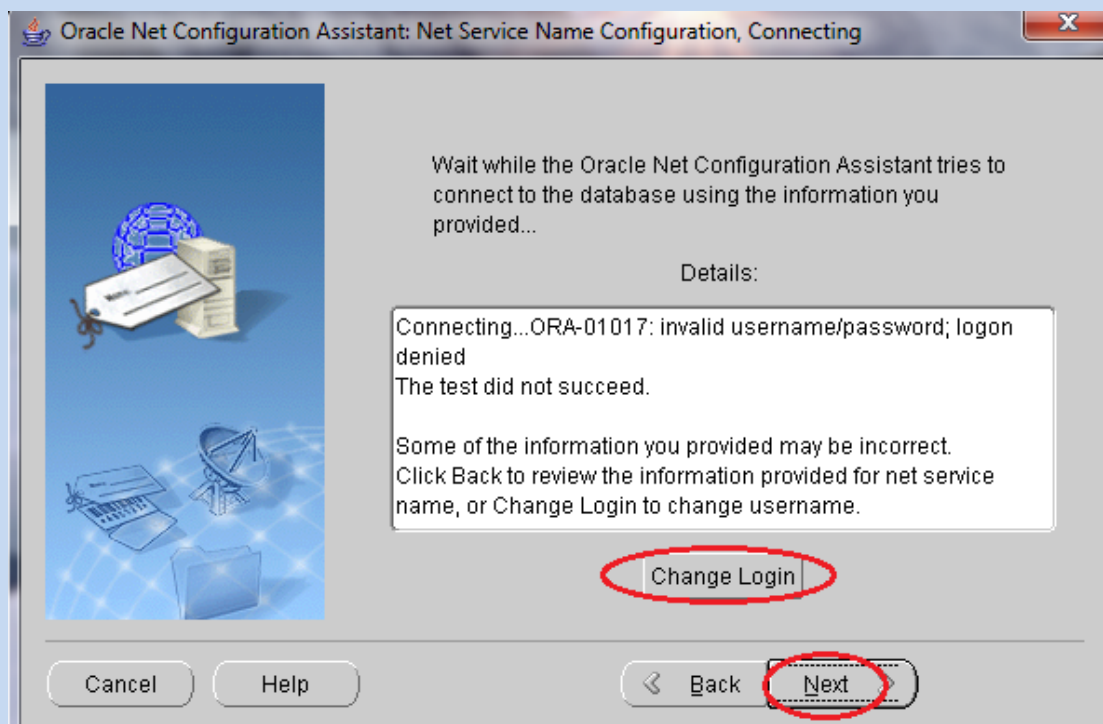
Oracle Net Configuration Assistant: Net Service Name Configuration, Connecting

Wait while the Oracle Net Configuration Assistant tries to connect to the database using the information you provided...

Details:

Connecting...ORA-01017: invalid username/password; logon denied
The test did not succeed.

Some of the information you provided may be incorrect. Click Back to review the information provided for net service name, or Change Login to change username.

Change Login

Cancel

Help

Back

Next